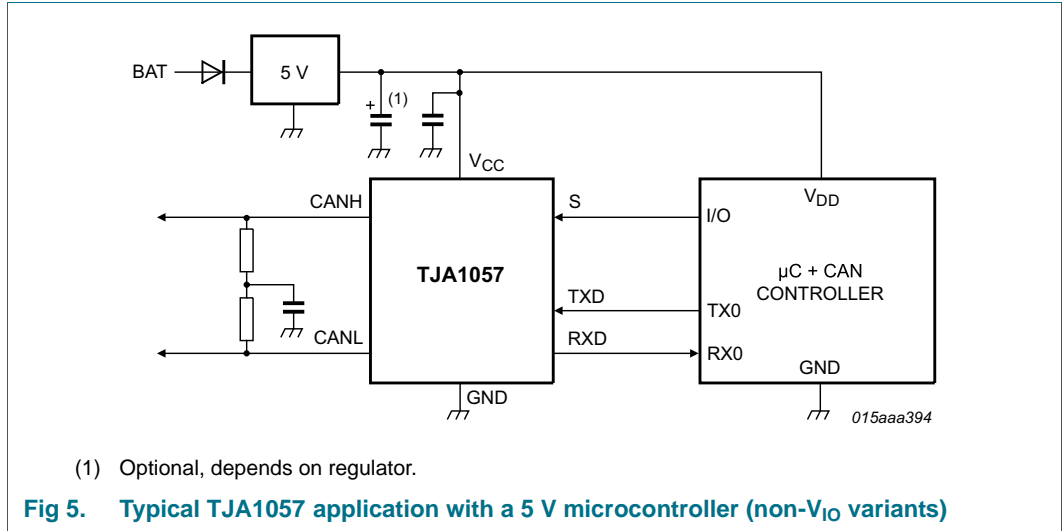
BAT
5 V
+
(1)
$V_{CC}$
CANH
S
I/O
$V_{DD}$
TJA1057
μC + CAN CONTROLLER
TXD
TX0
CANL
RXD
RX0
GND
GND
015aaa394

(1) Optional, depends on regulator.

Fig 5. Typical TJA1057 application with a 5 V microcontroller (non-$V_{IO}$ variants)